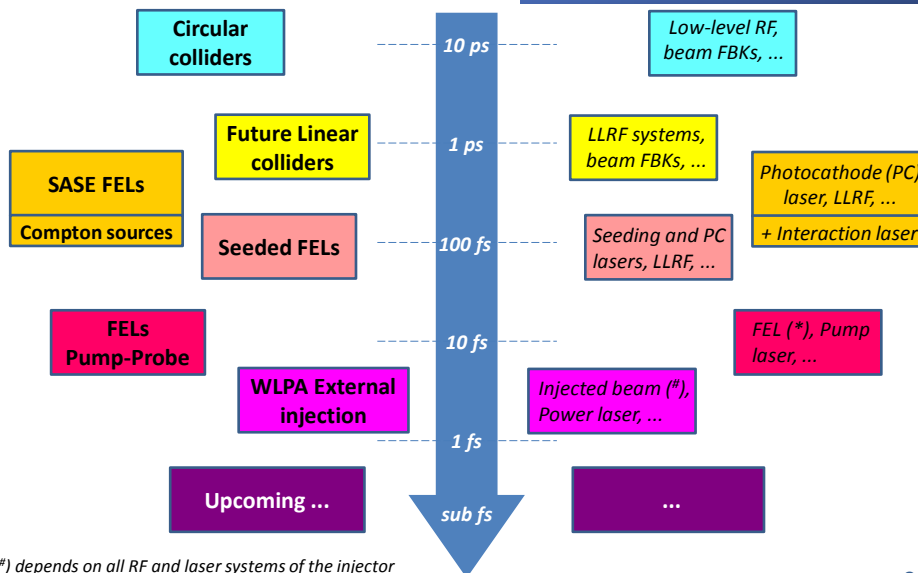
Circular colliders

10 ps

Low-level RF, beam FBKs, ...

Future Linear colliders

1 ps

LLRF systems, beam FBKs, ...

SASE FELs

Compton sources

Photocathode (PC) laser, LLRF, ...

+ Interaction laser

Seeded FELs

100 fs

Seeding and PC lasers, LLRF, ...

FELs Pump-Probe

10 fs

FEL (*), Pump laser, ...

WLPA External injection

Injected beam (#), Power laser, ...

1 fs

Upcoming ...

sub fs

...

#) depends on all RF and laser systems of the injector